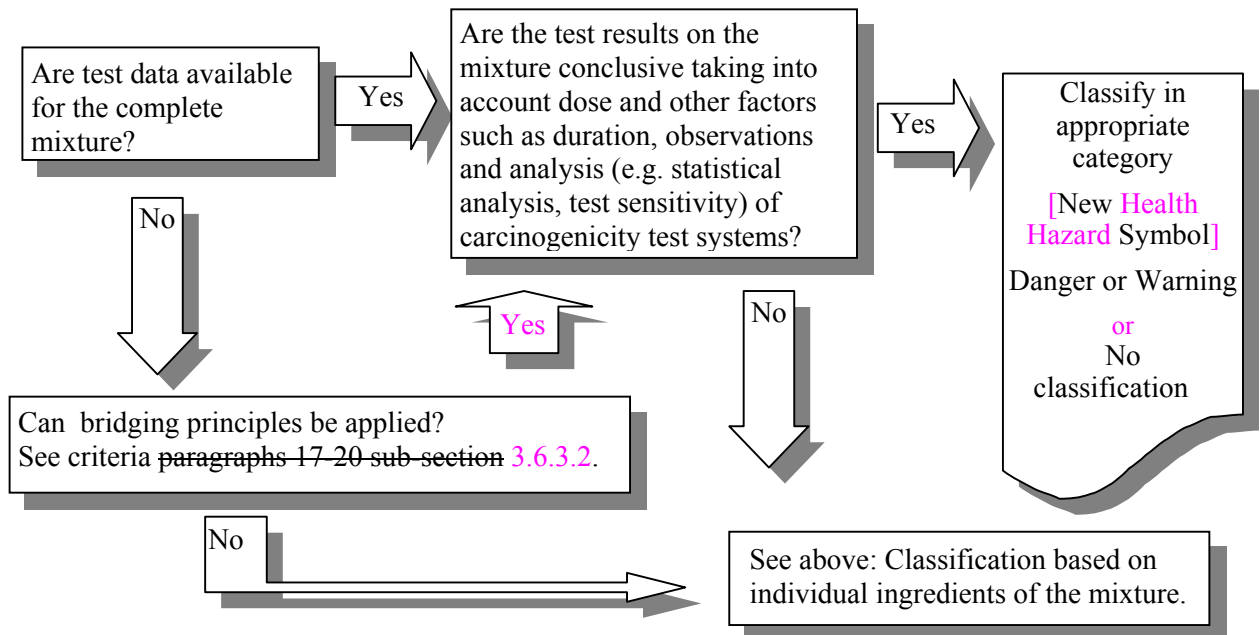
Are test data available for the complete mixture?

Yes

Are the test results on the mixture conclusive taking into account dose and other factors such as duration, observations and analysis (e.g. statistical analysis, test sensitivity) of carcinogenicity test systems?

Yes

Classify in appropriate category

[New Health Hazard Symbol]

Danger or Warning

or

No classification

No

Yes

No

Can bridging principles be applied? See criteria ~~paragraphs 17-20 sub-section~~ 3.6.3.2.

No

See above: Classification based on individual ingredients of the mixture.